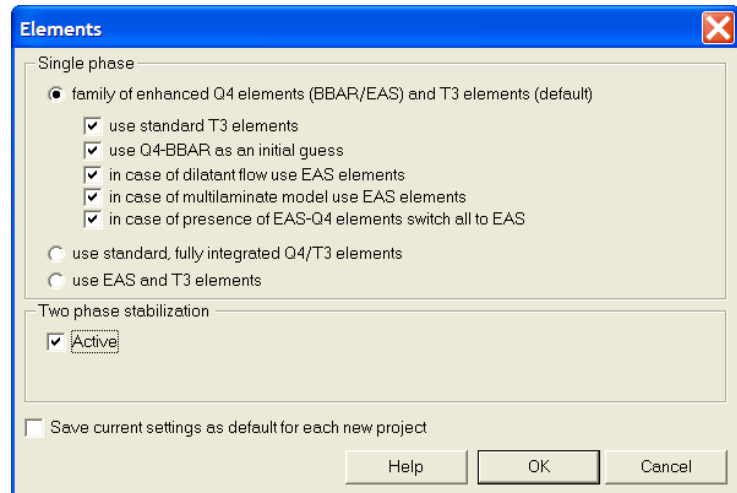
Elements

Single phase

family of enhanced Q4 elements (BBAR/EAS) and T3 elements (default)

use standard T3 elements

use Q4-BBAR as an initial guess

in case of dilatant flow use EAS elements

in case of multilaminate model use EAS elements

in case of presence of EAS-Q4 elements switch all to EAS

use standard, fully integrated Q4/T3 elements

use EAS and T3 elements

Two phase stabilization

Active

Save current settings as default for each new project

Help

OK

Cancel